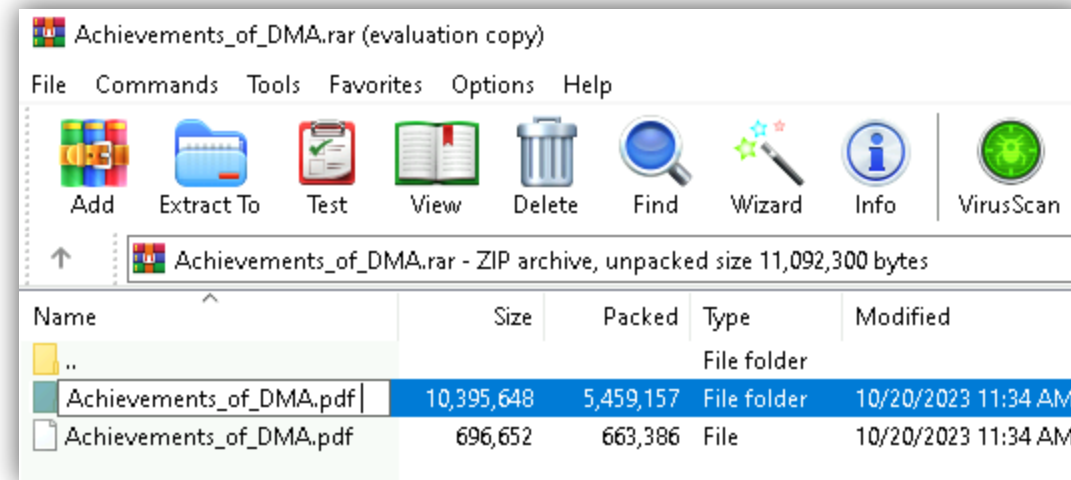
Achievements_of_DMA.rar (evaluation copy)

File Commands Tools Favorites Options Help

Add Extract To Test View Delete Find Wizard Info VirusScan

Achievements_of_DMA.rar - ZIP archive, unpacked size 11,092,300 bytes

| Name | Size | Packed | Type | Modified |
|---|---|---|---|---|
| .. | | | File folder | |
| Achievements_of_DMA.pdf | 10,395,648 | 5,459,157 | File folder | 10/20/2023 11:34 AM |
| Achievements_of_DMA.pdf | 696,652 | 663,386 | File | 10/20/2023 11:34 AM |